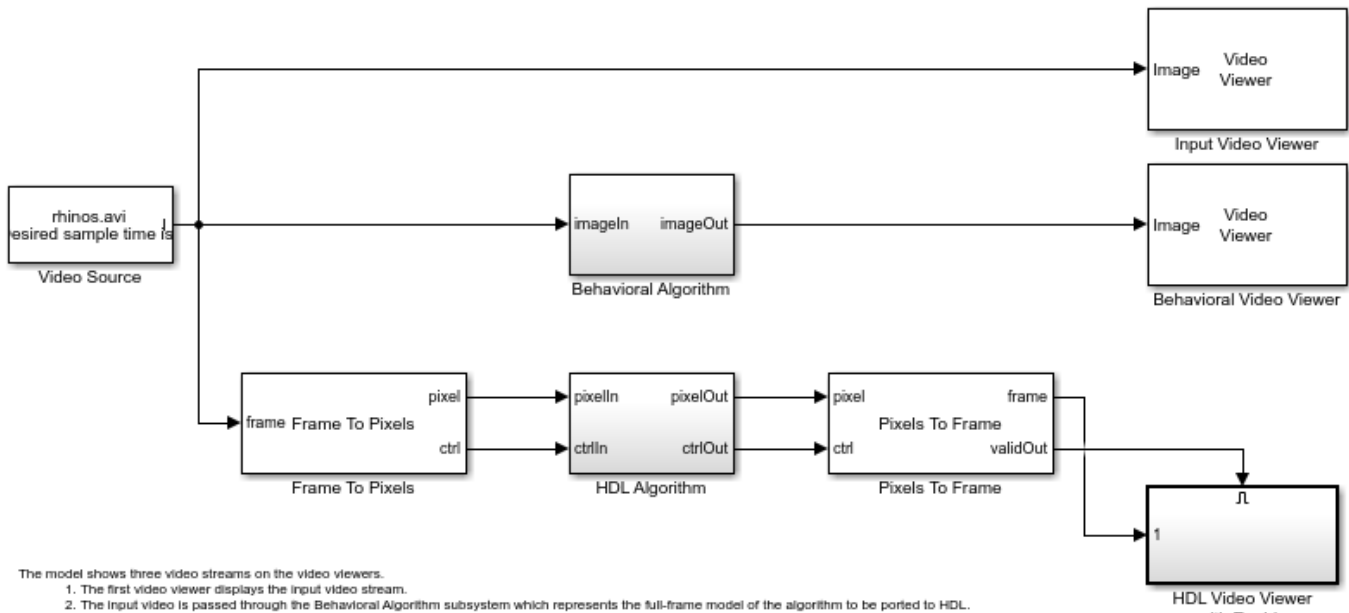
Image
Video Viewer
Input Video Viewer

rhinos.avi
esired sample time is
Video Source

imageIn
imageOut
Behavioral Algorithm

Image
Video Viewer
Behavioral Video Viewer

frame
Frame To Pixels
pixel
ctrl
Frame To Pixels

pixelIn
pixelOut
ctrlIn
ctrlOut
HDL Algorithm

pixel
Pixels To Frame
frame
ctrl
validOut
Pixels To Frame

1
HDL Video Viewer

The model shows three video streams on the video viewers.
1. The first video viewer displays the input video stream.
2. The input video is passed through the Behavioral Algorithm subsystem which represents the full-frame model of the algorithm to be ported to HDL.